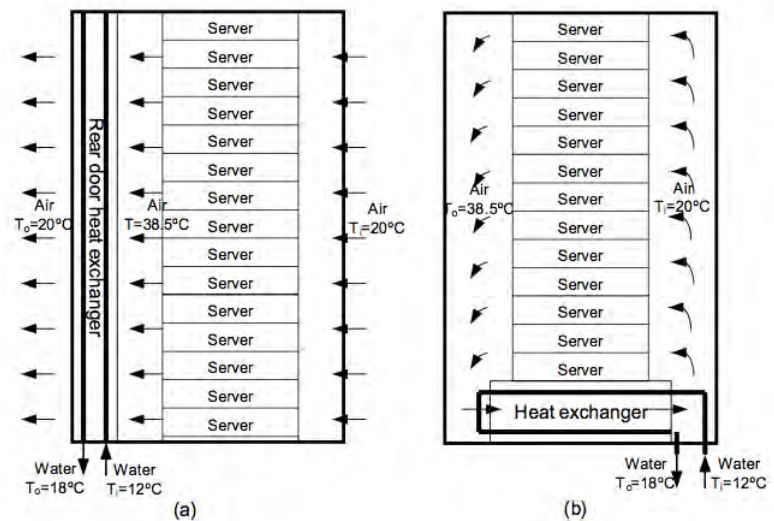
Server
Server
Server
Server
Server
Server
Server
Server
Server
Server
Server
Server
Server
Server
Server

Rear door heat exchanger

Air
$T_o$=20ºC

Air
T=38.5ºC

Air
$T_i$=20ºC

Water
$T_o$=18ºC

Water
$T_i$=12ºC

(a)

Server
Server
Server
Server
Server
Server
Server
Server
Server
Server
Server
Server

Air
$T_o$=38.5ºC

Air
$T_i$=20ºC

Heat exchanger

Water
$T_o$=18ºC

Water
$T_i$=12ºC

(b)